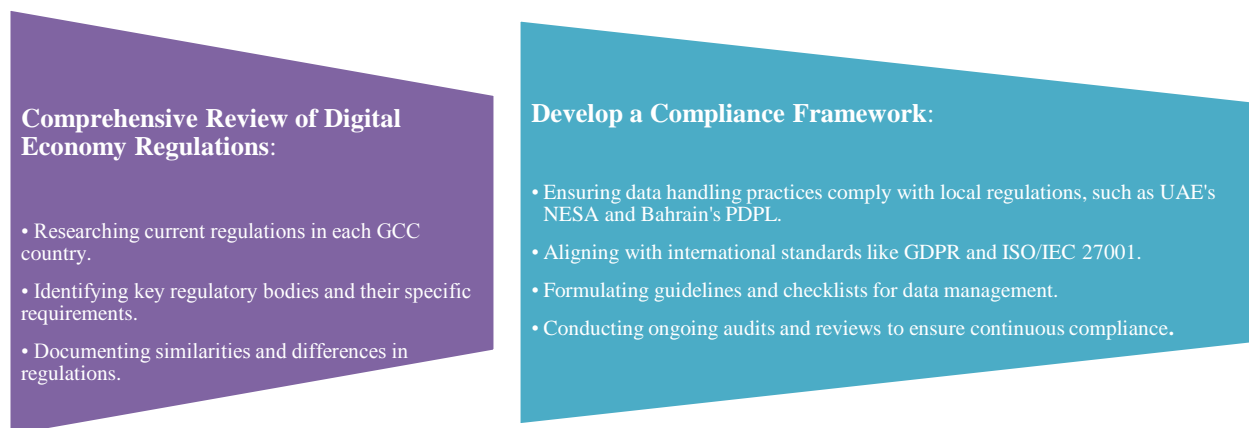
**Comprehensive Review of Digital Economy Regulations**:

• Researching current regulations in each GCC country.

• Identifying key regulatory bodies and their specific requirements.

• Documenting similarities and differences in regulations.

**Develop a Compliance Framework**:

• Ensuring data handling practices comply with local regulations, such as UAE's NESA and Bahrain's PDPL.

• Aligning with international standards like GDPR and ISO/IEC 27001.

• Formulating guidelines and checklists for data management.

• Conducting ongoing audits and reviews to ensure continuous compliance.